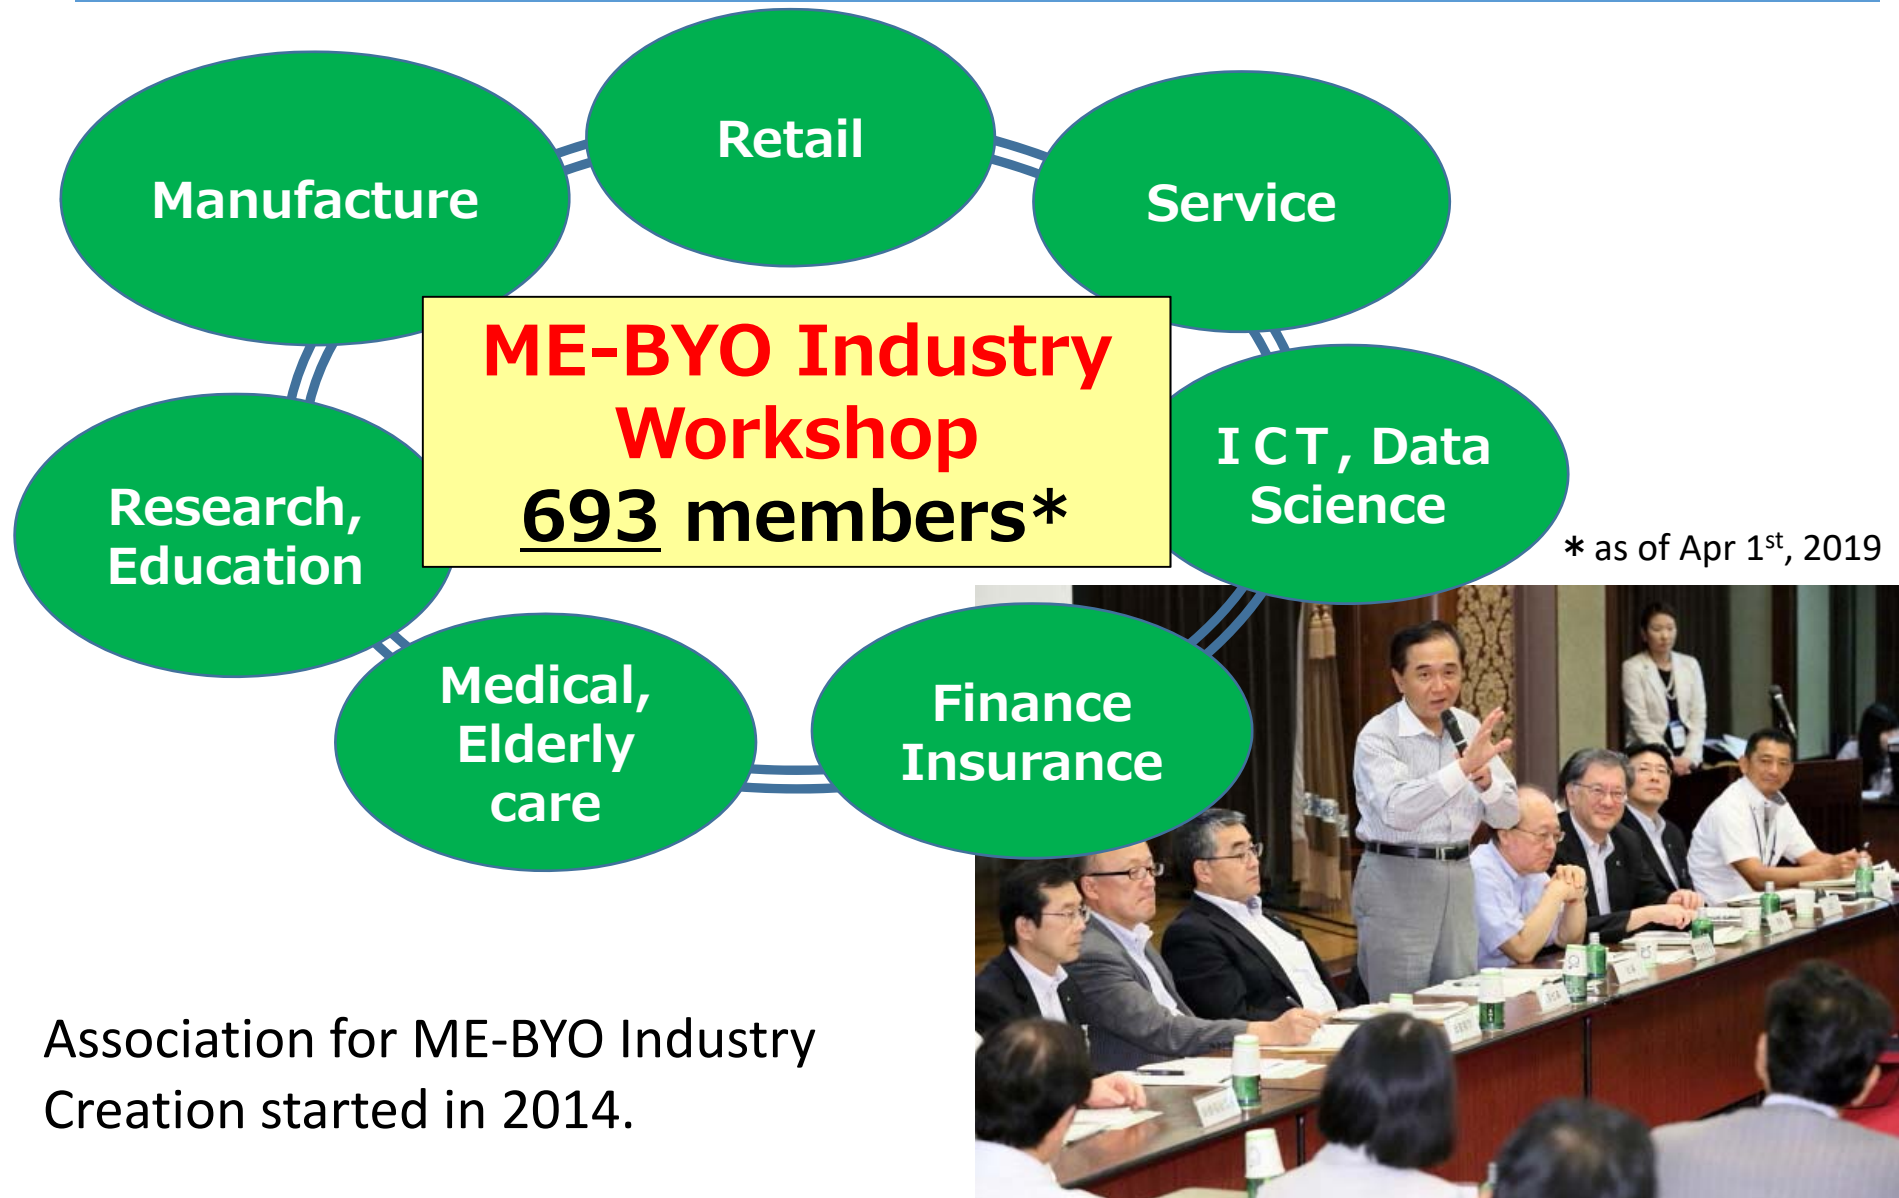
Retail

Manufacture

Service

ME-BYO Industry Workshop
693 members*

ICT, Data Science

Research, Education

＊as of Apr 1$^{st}$, 2019

Medical, Elderly care

Finance Insurance

Association for ME-BYO Industry Creation started in 2014.